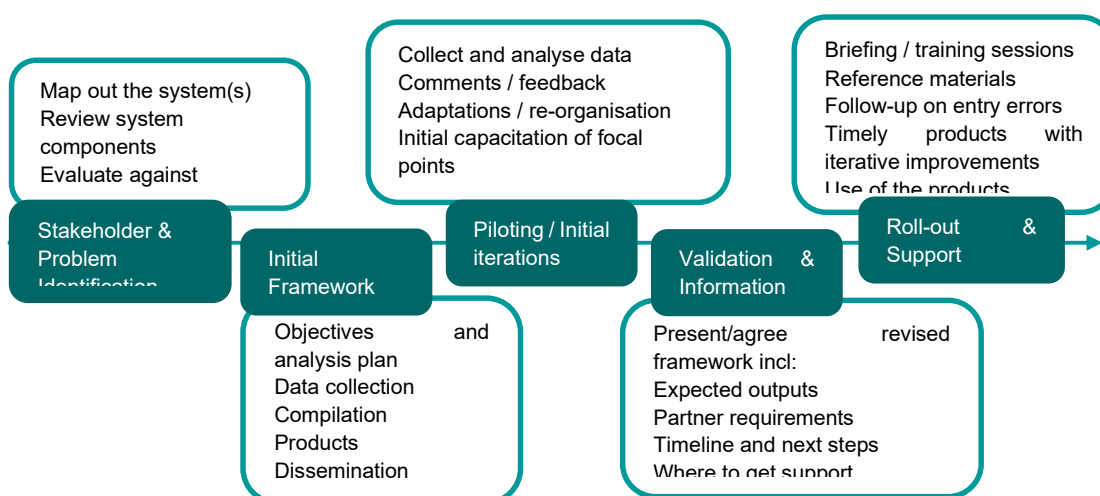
Map out the system(s)
Review system components
Evaluate against

Stakeholder & Problem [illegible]

Initial Framework

Objectives and analysis plan
Data collection
Compilation
Products
Dissemination

Collect and analyse data
Comments / feedback
Adaptations / re-organisation
Initial capacitation of focal points

Piloting / Initial iterations

Validation & Information

Present/agree revised framework incl:
Expected outputs
Partner requirements
Timeline and next steps
Where to get support

Briefing / training sessions
Reference materials
Follow-up on entry errors
Timely products with iterative improvements
Use of the products

Roll-out & Support